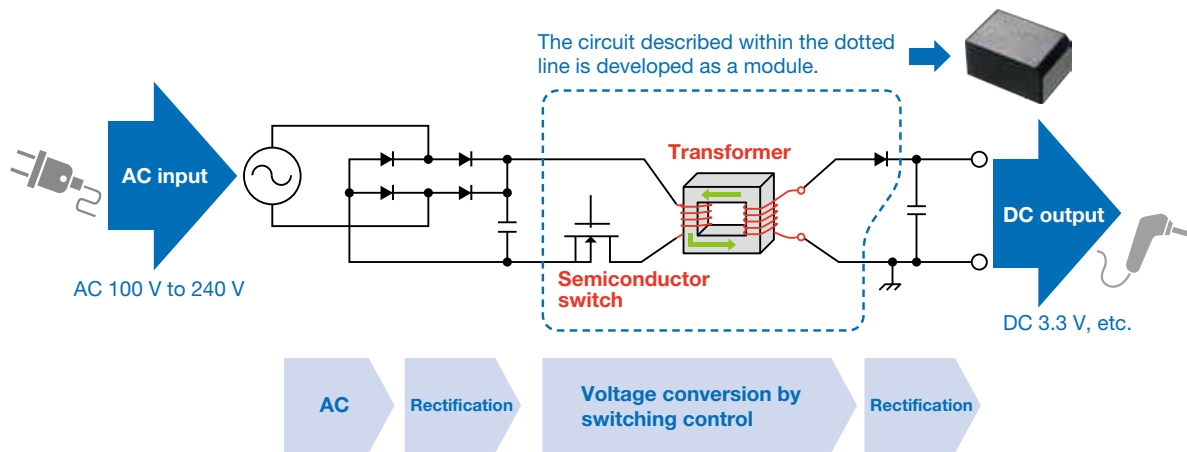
The circuit described within the dotted line is developed as a module.

AC input

AC 100 V to 240 V

Transformer

Semiconductor switch

DC output

DC 3.3 V, etc.

AC

Rectification

Voltage conversion by switching control

Rectification